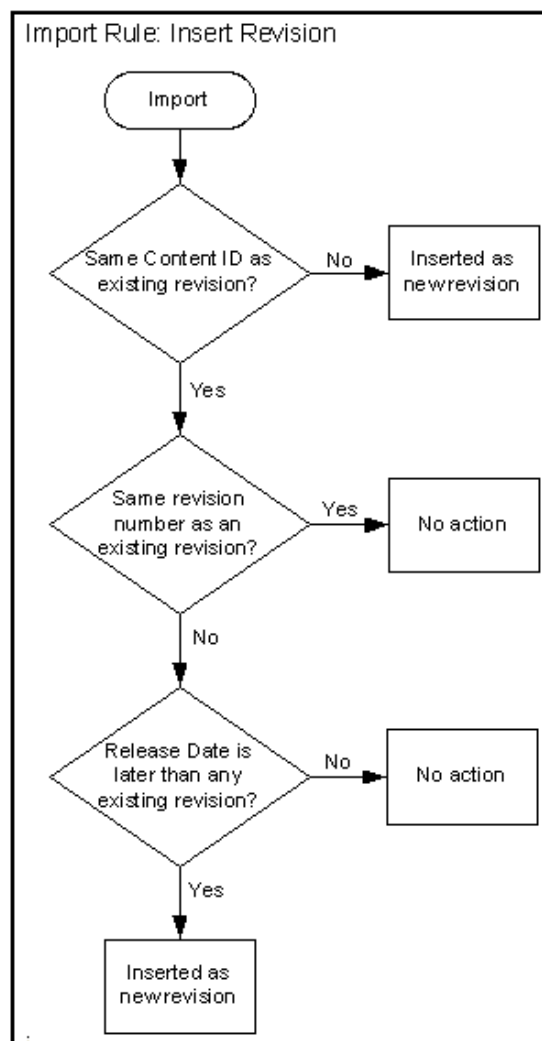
Import Rule: Insert Revision

Import

Same Content ID as existing revision?

No

Inserted as newrevision

Yes

Same revision number as an existing revision?

Yes

No action

No

Release Date is later than any existing revision?

No

No action

Yes

Inserted as newrevision